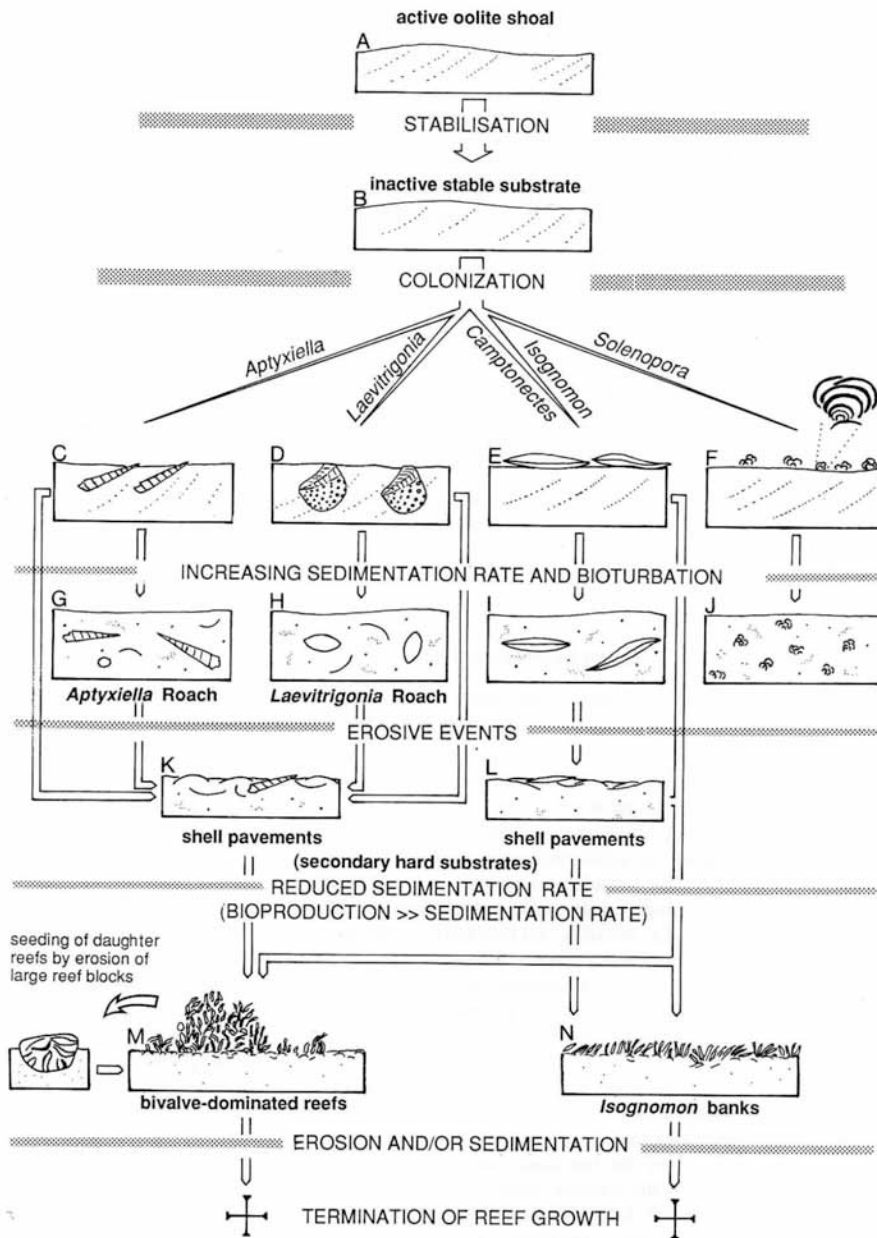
active oolite shoal

A

STABILISATION

inactive stable substrate

B

COLONIZATION

Aptyxiella

Laevitrigonia

Camptonectes

Isognomon

Solenopora

C

D

E

F

INCREASING SEDIMENTATION RATE AND BIOTURBATION

G

H

I

J

Aptyxiella Roach

Laevitrigonia Roach

EROSIVE EVENTS

K

L

shell pavements

shell pavements

(secondary hard substrates)

REDUCED SEDIMENTATION RATE

(BIOPRODUCTION >> SEDIMENTATION RATE)

seeding of daughter reefs by erosion of large reef blocks

M

N

bivalve-dominated reefs

Isognomon banks

EROSION AND/OR SEDIMENTATION

TERMINATION OF REEF GROWTH